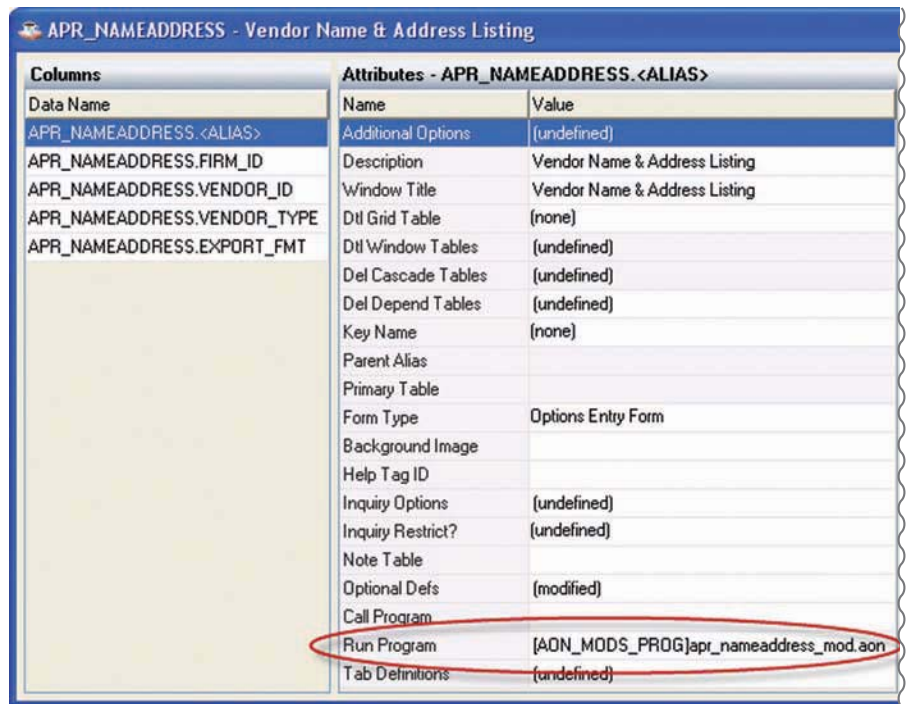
APR_NAMEADDRESS - Vendor Name & Address Listing

Columns

Data Name
APR_NAMEADDRESS.<ALIAS>
APR_NAMEADDRESS.FIRM_ID
APR_NAMEADDRESS.VENDOR_ID
APR_NAMEADDRESS.VENDOR_TYPE
APR_NAMEADDRESS.EXPORT_FMT

Attributes - APR_NAMEADDRESS.<ALIAS>

| Name | Value |
|---|---|
| Additional Options | (undefined) |
| Description | Vendor Name & Address Listing |
| Window Title | Vendor Name & Address Listing |
| Dtl Grid Table | (none) |
| Dtl Window Tables | (undefined) |
| Del Cascade Tables | (undefined) |
| Del Depend Tables | (undefined) |
| Key Name | (none) |
| Parent Alias | |
| Primary Table | |
| Form Type | Options Entry Form |
| Background Image | |
| Help Tag ID | |
| Inquiry Options | (undefined) |
| Inquiry Restrict? | (undefined) |
| Note Table | |
| Optional Defs | (modified) |
| Call Program | |
| Run Program | [AON_MODS_PROG]apr_nameaddress_mod.aon |
| Tab Definitions | (undefined) |